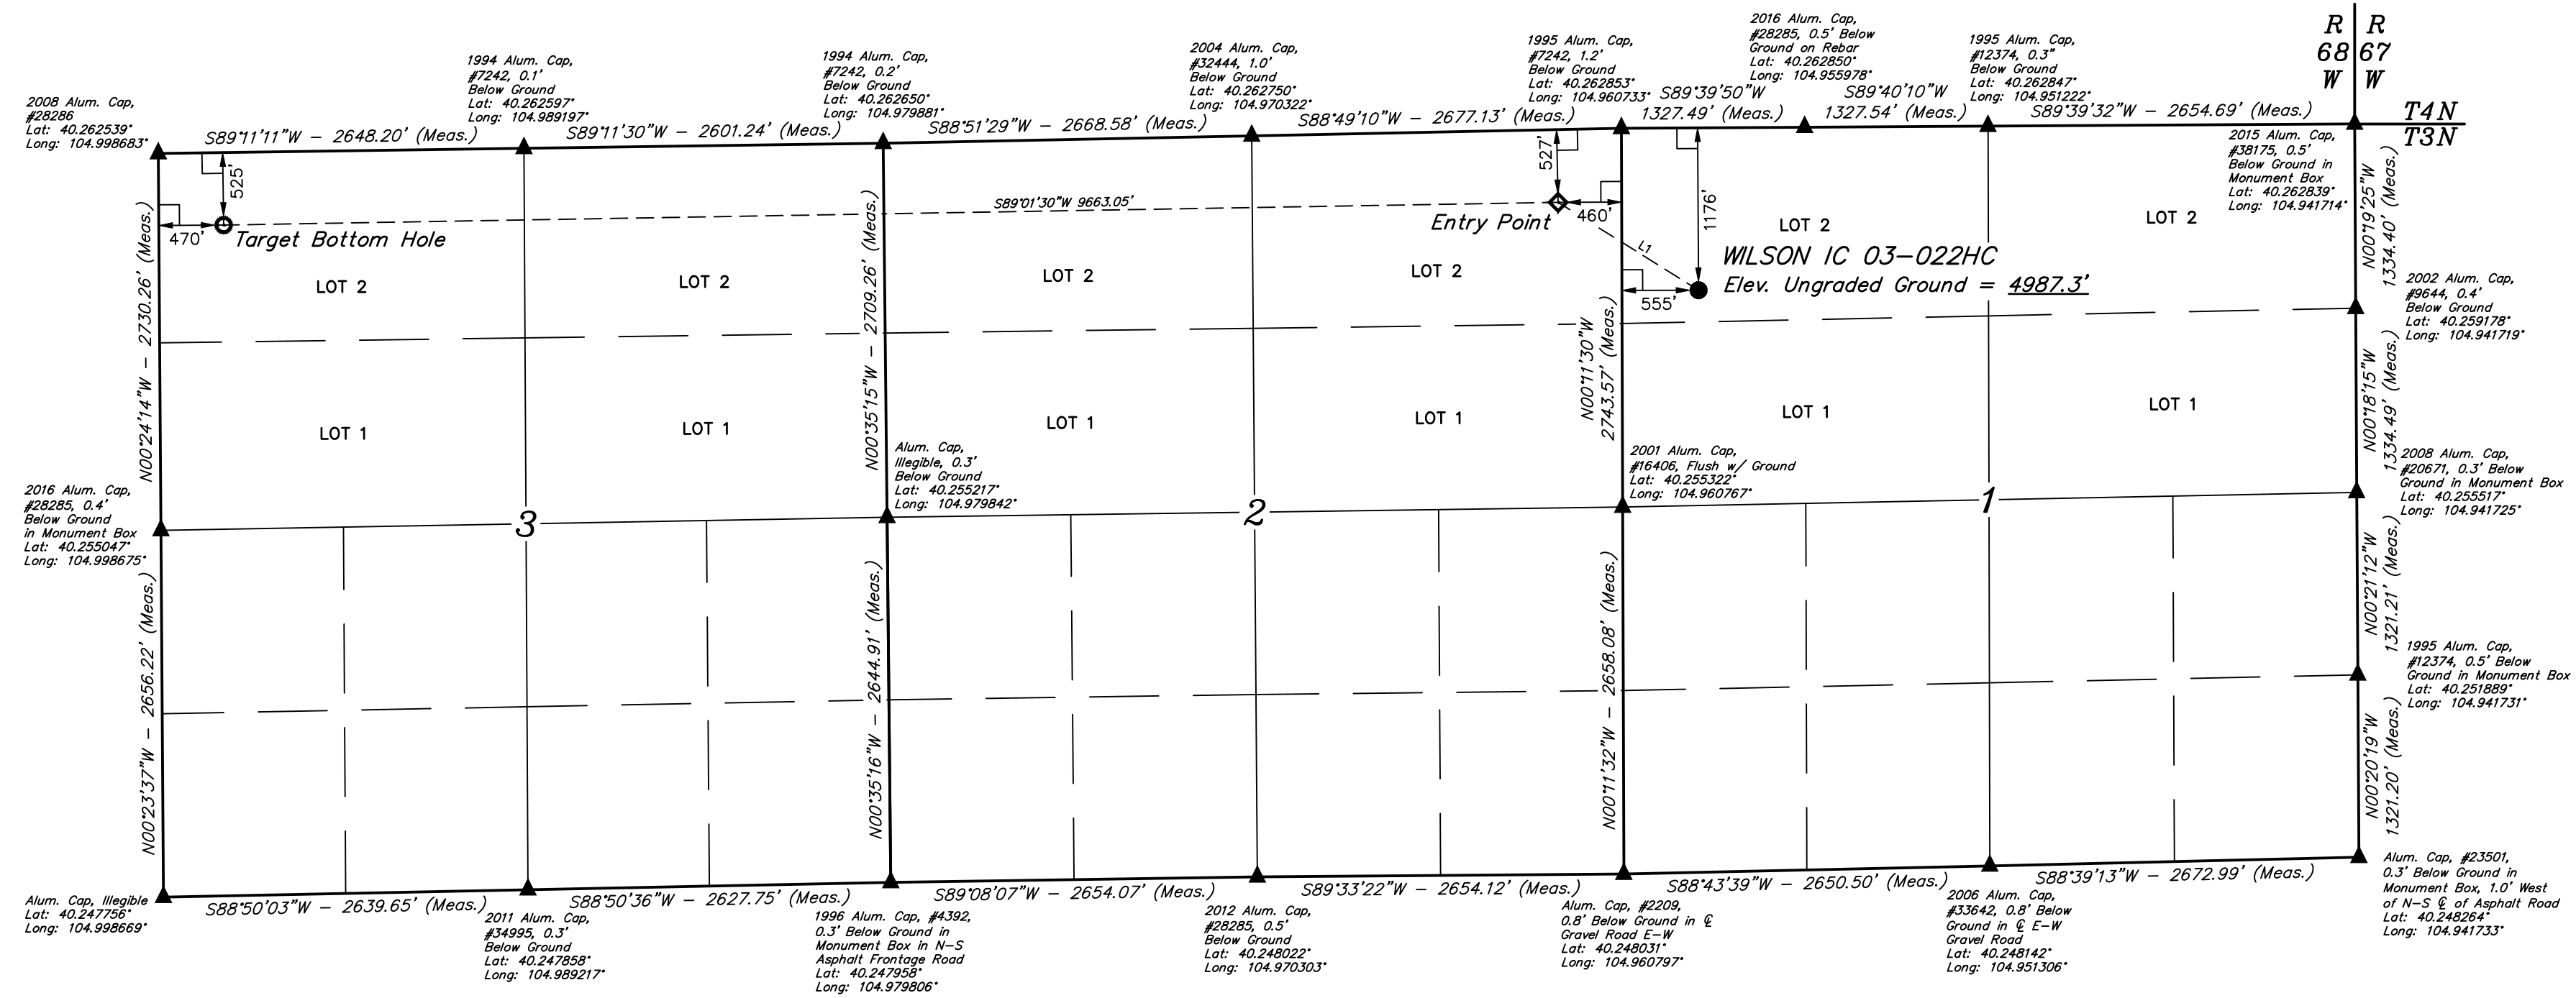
R 68 W | R 67 W

T4N
T3N

2008 Alum. Cap, #28286
Lat: 40.262539°
Long: 104.998683°

1994 Alum. Cap, #7242, 0.1' Below Ground
Lat: 40.262597°
Long: 104.989197°

1994 Alum. Cap, #7242, 0.2' Below Ground
Lat: 40.262650°
Long: 104.979881°

2004 Alum. Cap, #32444, 1.0' Below Ground
Lat: 40.262750°
Long: 104.970322°

1995 Alum. Cap, #7242, 1.2' Below Ground
Lat: 40.262853°
Long: 104.960733°

2016 Alum. Cap, #28285, 0.5' Below Ground on Rebar
Lat: 40.262850°
Long: 104.955978°

1995 Alum. Cap, #12374, 0.3" Below Ground
Lat: 40.262847°
Long: 104.951222°

S89°11'11"W – 2648.20' (Meas.)
S89°11'30"W – 2601.24' (Meas.)
S88°51'29"W – 2668.58' (Meas.)
S88°49'10"W – 2677.13' (Meas.)
S89°39'50"W 1327.49' (Meas.)
S89°40'10"W 1327.54' (Meas.)
S89°39'32"W – 2654.69' (Meas.)

2015 Alum. Cap, #38175, 0.5' Below Ground in Monument Box
Lat: 40.262839°
Long: 104.941714°

525'
470'
Target Bottom Hole
S89°01'30"W 9663.05'
527'
Entry Point
460'
1176'
L1
555'

WILSON IC 03-022HC
Elev. Ungraded Ground = 4987.3'

N00°24'14"W – 2730.26' (Meas.)
N00°35'15"W – 2709.26' (Meas.)
N00°11'30"W 2743.57' (Meas.)
N00°19'25"W 1334.40' (Meas.)

LOT 2 LOT 2 LOT 2 LOT 2 LOT 2 LOT 2
LOT 1 LOT 1 LOT 1 LOT 1 LOT 1 LOT 1

2002 Alum. Cap, #9644, 0.4' Below Ground
Lat: 40.259178°
Long: 104.941719°

N00°18'15"W 1334.49' (Meas.)

Alum. Cap, Illegible, 0.3' Below Ground
Lat: 40.255217°
Long: 104.979842°

2001 Alum. Cap, #16406, Flush w/ Ground
Lat: 40.255322°
Long: 104.960767°

2008 Alum. Cap, #20671, 0.3' Below Ground in Monument Box
Lat: 40.255517°
Long: 104.941725°

2016 Alum. Cap, #28285, 0.4' Below Ground in Monument Box
Lat: 40.255047°
Long: 104.998675°

3
2
1

N00°21'12"W 1321.21' (Meas.)

1995 Alum. Cap, #12374, 0.5' Below Ground in Monument Box
Lat: 40.251889°
Long: 104.941731°

N00°23'37"W – 2656.22' (Meas.)
N00°35'16"W – 2644.91' (Meas.)
N00°11'32"W – 2658.08' (Meas.)
N00°20'19"W 1321.20' (Meas.)

Alum. Cap, Illegible
Lat: 40.247756°
Long: 104.998669°

S88°50'03"W – 2639.65' (Meas.)
S88°50'36"W – 2627.75' (Meas.)
S89°08'07"W – 2654.07' (Meas.)
S89°33'22"W – 2654.12' (Meas.)
S88°43'39"W – 2650.50' (Meas.)
S88°39'13"W – 2672.99' (Meas.)

2011 Alum. Cap, #34995, 0.3' Below Ground
Lat: 40.247858°
Long: 104.989217°

1996 Alum. Cap, #4392, 0.3' Below Ground in Monument Box in N-S Asphalt Frontage Road
Lat: 40.247958°
Long: 104.979806°

2012 Alum. Cap, #28285, 0.5' Below Ground
Lat: 40.248022°
Long: 104.970303°

Alum. Cap, #2209, 0.8' Below Ground in ℄ Gravel Road E-W
Lat: 40.248031°
Long: 104.960797°

2006 Alum. Cap, #33642, 0.8' Below Ground in ℄ E-W Gravel Road
Lat: 40.248142°
Long: 104.951306°

Alum. Cap, #23501, 0.3' Below Ground in Monument Box, 1.0' West of N-S ℄ of Asphalt Road
Lat: 40.248264°
Long: 104.941733°